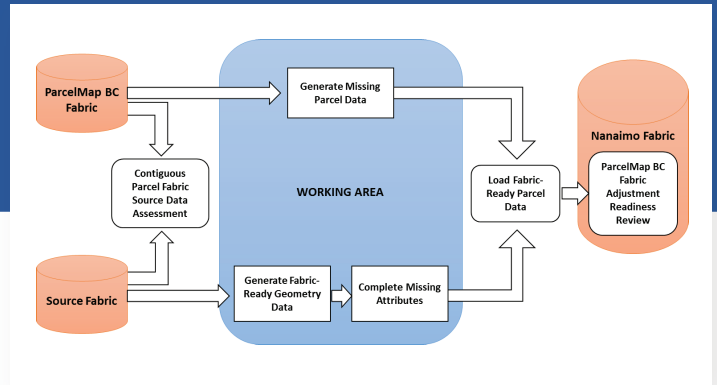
ParcelMap BC Fabric

Generate Missing Parcel Data

Nanaimo Fabric

Contiguous Parcel Fabric Source Data Assessment

WORKING AREA

Load Fabric-Ready Parcel Data

ParcelMap BC Fabric Adjustment Readiness Review

Source Fabric

Generate Fabric-Ready Geometry Data

Complete Missing Attributes